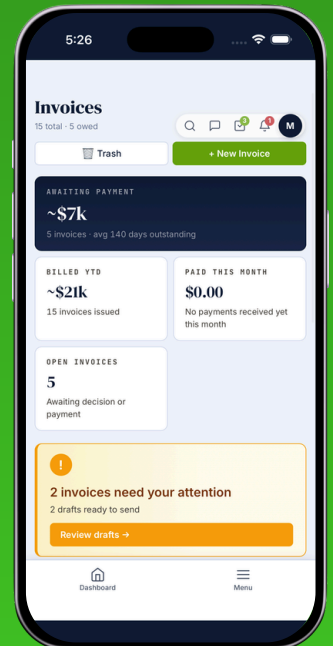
5:26

Invoices
15 total · 5 owed

3 1 M

Trash
+ New Invoice

AWAITING PAYMENT
~$7k
5 invoices · avg 140 days outstanding

BILLED YTD
~$21k
15 invoices issued

PAID THIS MONTH
$0.00
No payments received yet this month

OPEN INVOICES
5
Awaiting decision or payment

!
2 invoices need your attention
2 drafts ready to send
Review drafts →

Dashboard
Menu